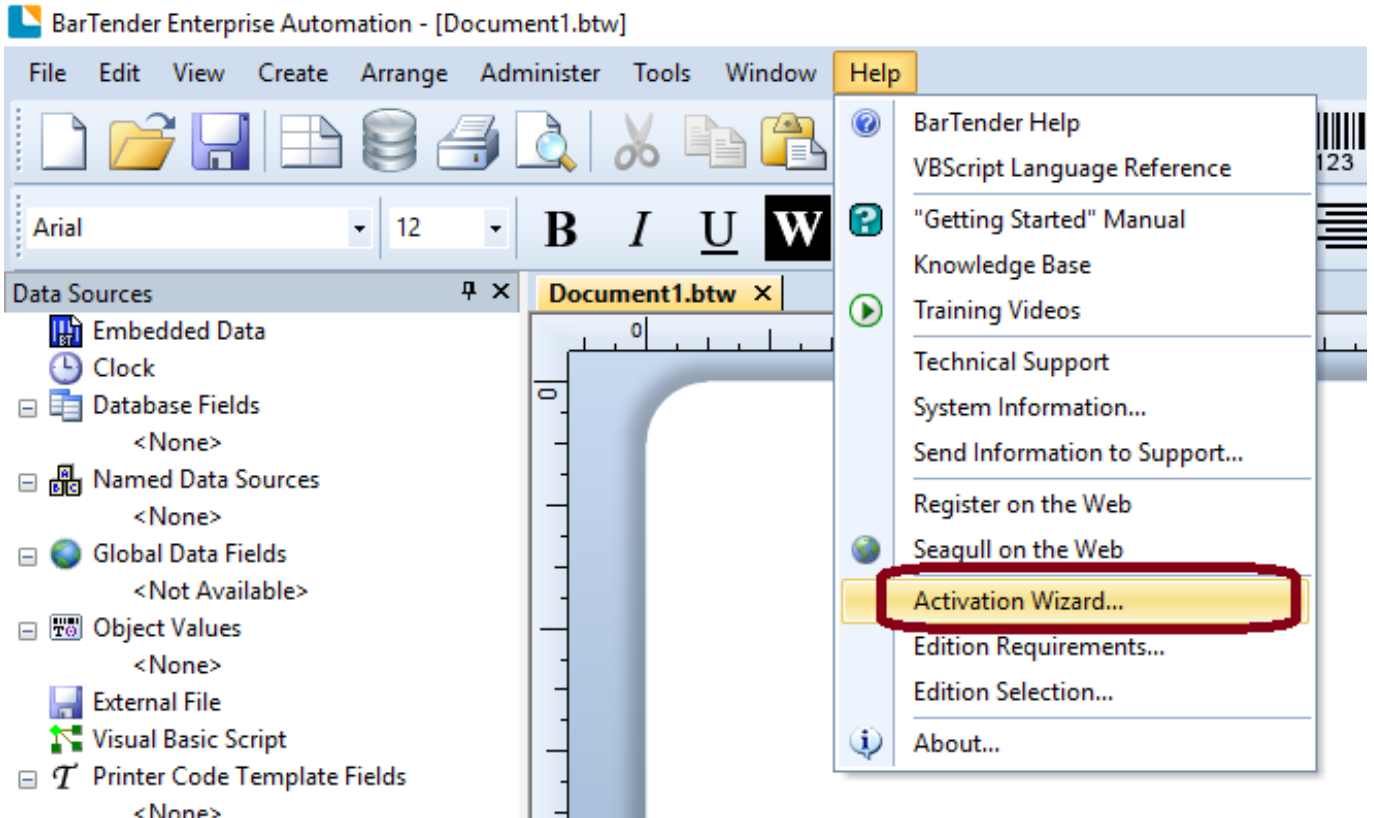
BarTender Enterprise Automation - [Document1.btw]

File Edit View Create Arrange Administer Tools Window Help

123

Arial 12 B I U W

Data Sources

Embedded Data
Clock
Database Fields
<None>
Named Data Sources
<None>
Global Data Fields
<Not Available>
Object Values
<None>
External File
Visual Basic Script
Printer Code Template Fields
<None>

Document1.btw ×

0

0

BarTender Help
VBScript Language Reference
"Getting Started" Manual
Knowledge Base
Training Videos
Technical Support
System Information...
Send Information to Support...
Register on the Web
Seagull on the Web
Activation Wizard...
Edition Requirements...
Edition Selection...
About...